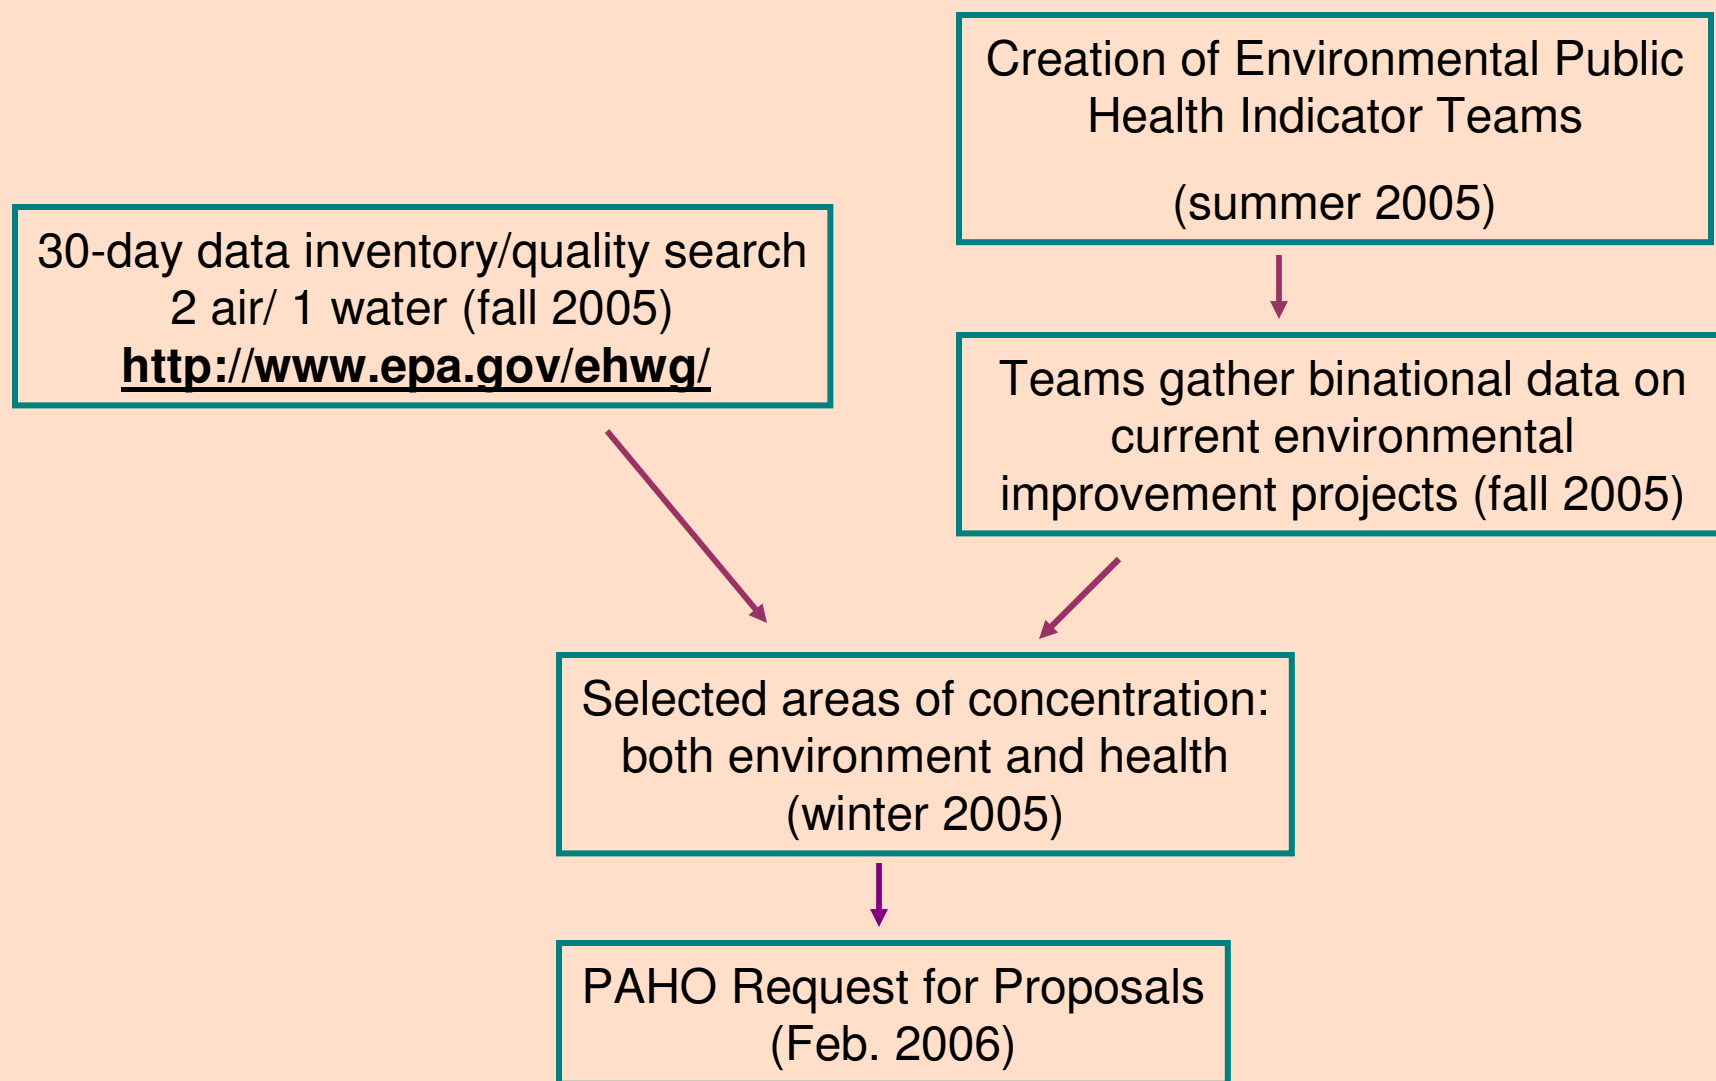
Creation of Environmental Public Health Indicator Teams

(summer 2005)

30-day data inventory/quality search 2 air/ 1 water (fall 2005)
http://www.epa.gov/ehwg/

Teams gather binational data on current environmental improvement projects (fall 2005)

Selected areas of concentration: both environment and health (winter 2005)

PAHO Request for Proposals (Feb. 2006)